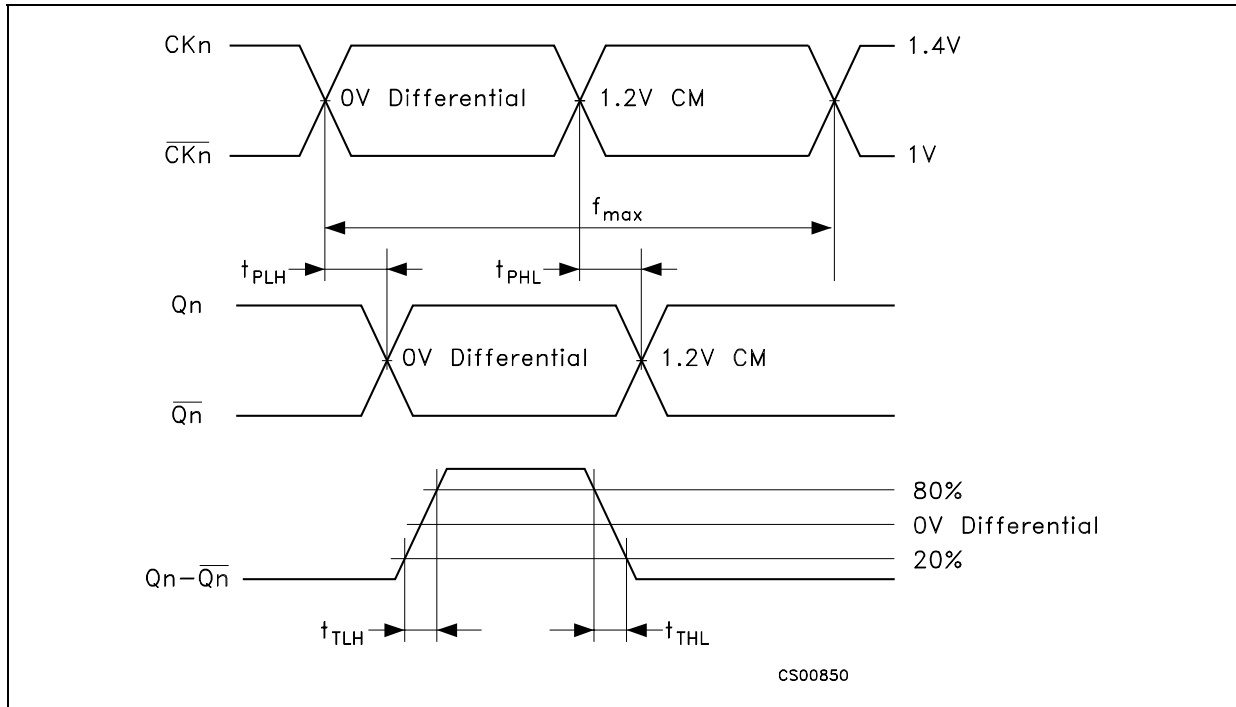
CKn

0V Differential

1.2V CM

1.4V

$\overline{CKn}$

1V

$f_{max}$

$t_{PLH}$

$t_{PHL}$

Qn

0V Differential

1.2V CM

$\overline{Qn}$

80%

0V Differential

20%

$Qn-\overline{Qn}$

$t_{TLH}$

$t_{THL}$

CS00850